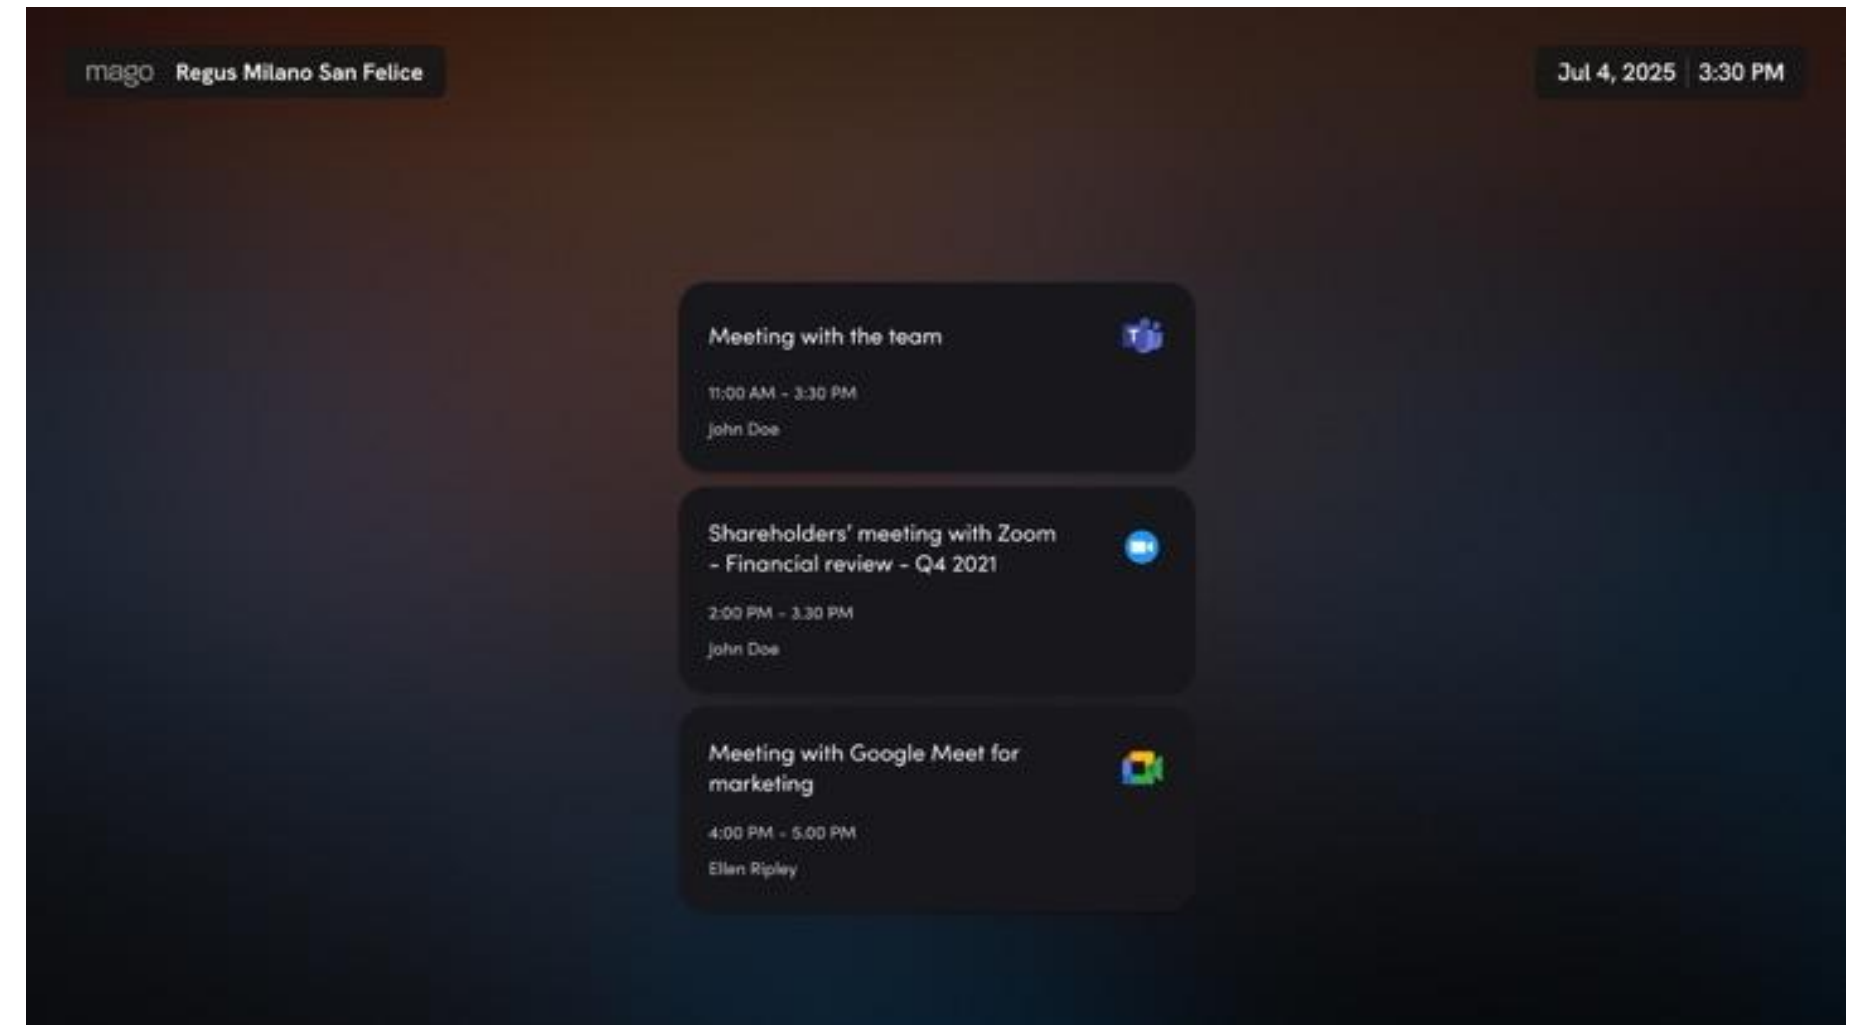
mago Regus Milano San Felice

Jul 4, 2025 3:30 PM

Meeting with the team

11:00 AM - 3:30 PM

John Doe

Shareholders' meeting with Zoom - Financial review - Q4 2021

2:00 PM - 3:30 PM

John Doe

Meeting with Google Meet for marketing

4:00 PM - 5:00 PM

Ellen Ripley